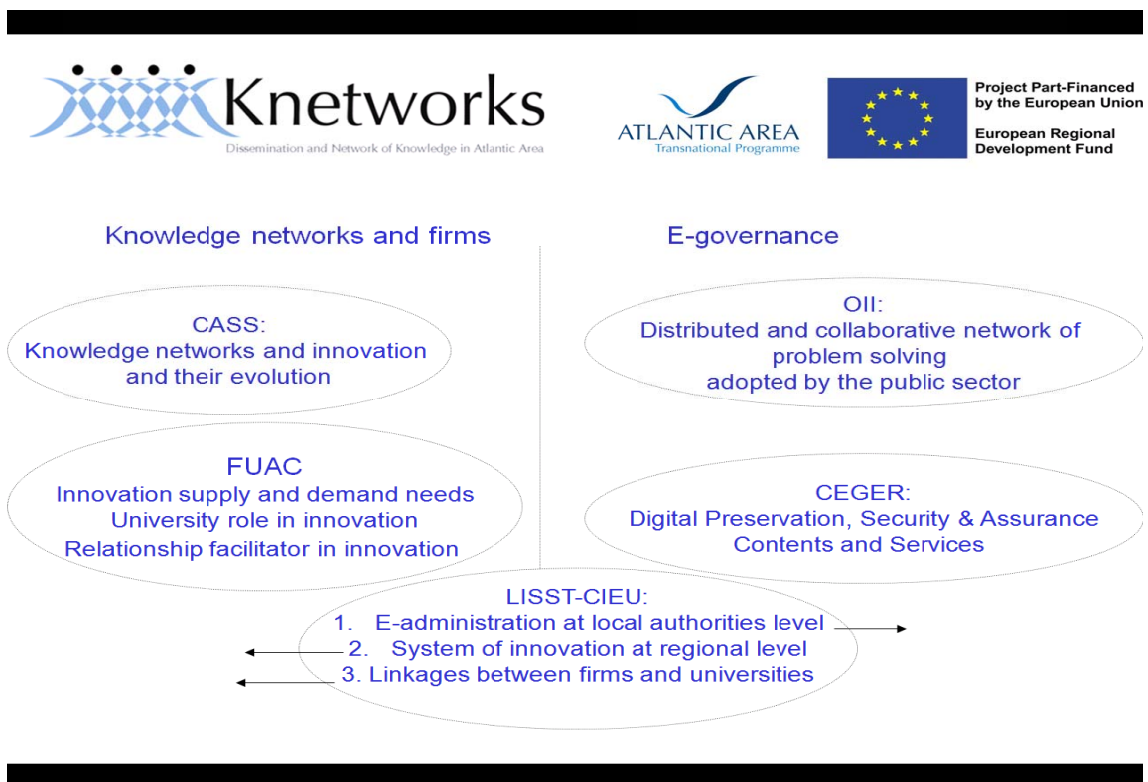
Knetworks
Dissemination and Network of Knowledge in Atlantic Area

ATLANTIC AREA
Transnational Programme

Project Part-Financed by the European Union

European Regional Development Fund

Knowledge networks and firms

E-governance

CASS:
Knowledge networks and innovation and their evolution

OII:
Distributed and collaborative network of problem solving adopted by the public sector

FUAC
Innovation supply and demand needs
University role in innovation
Relationship facilitator in innovation

CEGER:
Digital Preservation, Security & Assurance
Contents and Services

LISST-CIEU:
1. E-administration at local authorities level
2. System of innovation at regional level
3. Linkages between firms and universities